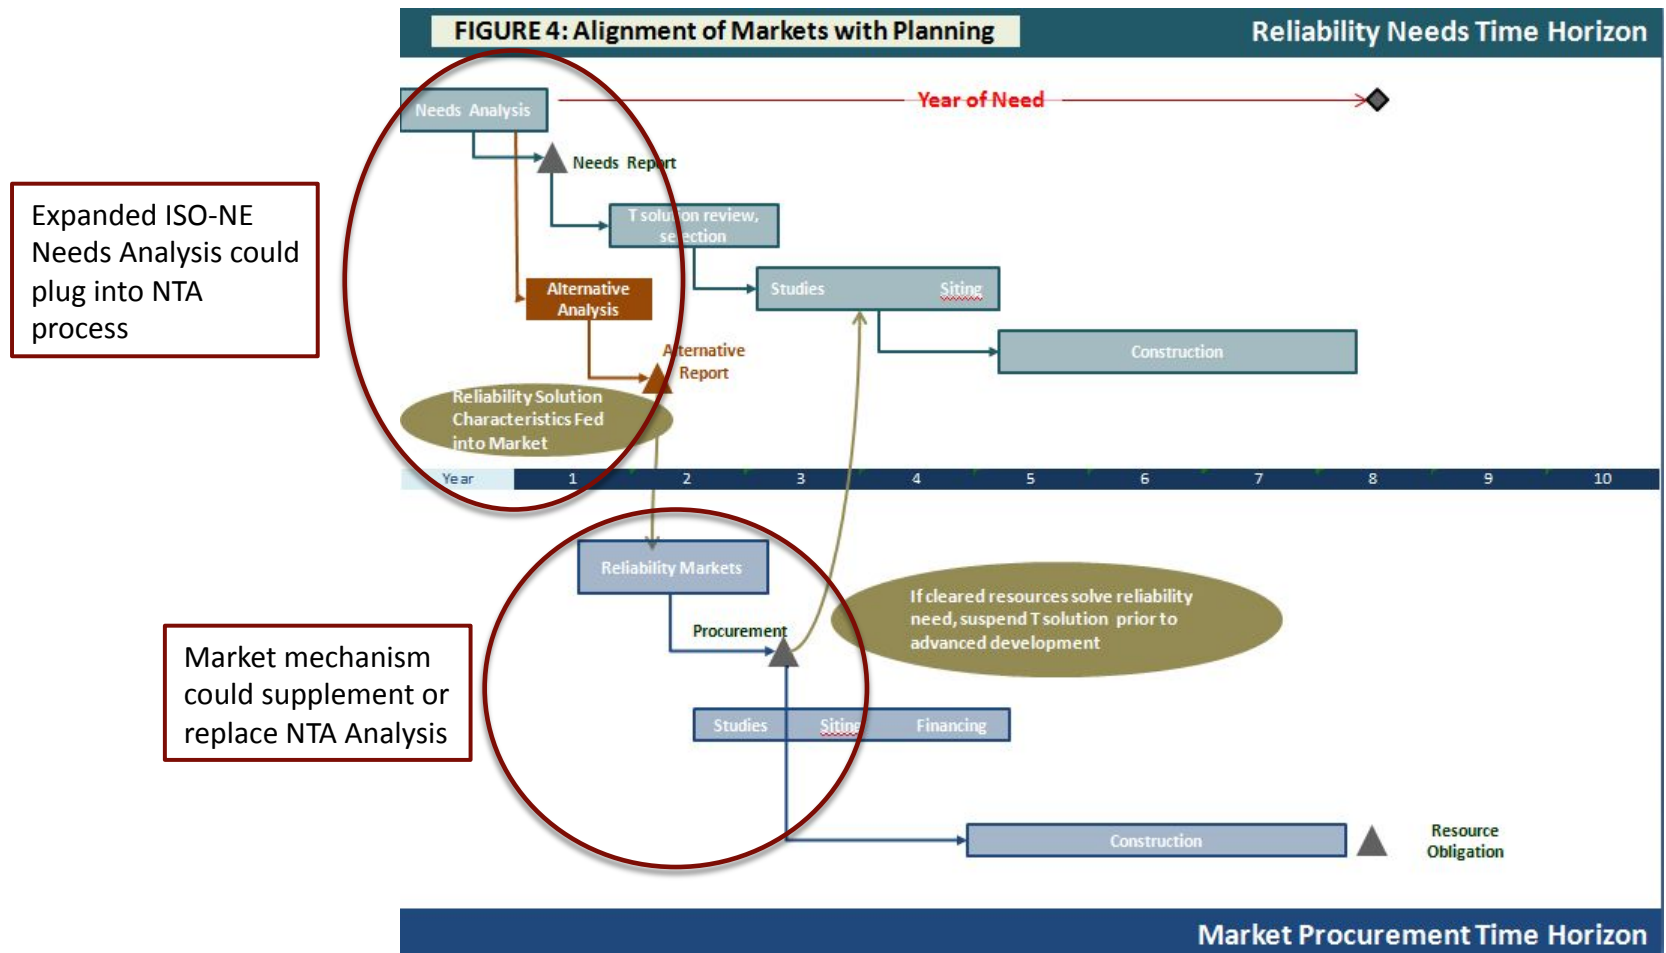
FIGURE 4: Alignment of Markets with Planning

Reliability Needs Time Horizon

Expanded ISO-NE Needs Analysis could plug into NTA process

Needs Analysis

Year of Need

Needs Report

T solution review, selection

Alternative Analysis

Studies Siting

Construction

Alternative Report

Reliability Solution Characteristics Fed into Market

| Year | 1 | 2 | 3 | 4 | 5 | 6 | 7 | 8 | 9 | 10 |
|---|---|---|---|---|---|---|---|---|---|---|

Reliability Markets

If cleared resources solve reliability need, suspend T solution prior to advanced development

Market mechanism could supplement or replace NTA Analysis

Procurement

Studies Siting Financing

Construction

Resource Obligation

Market Procurement Time Horizon